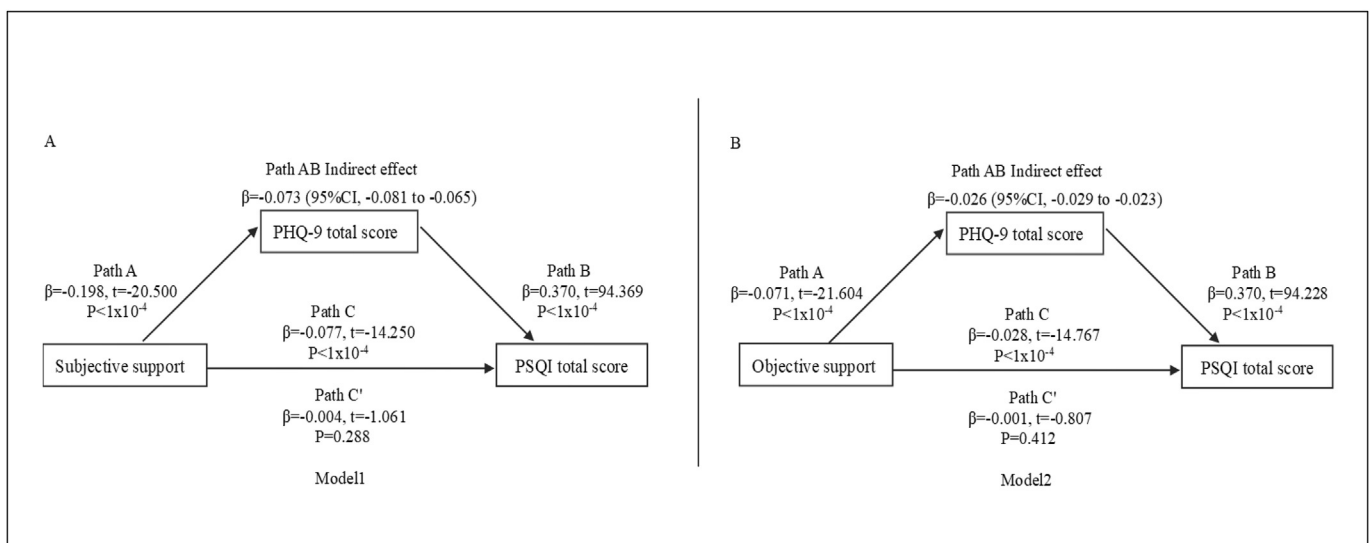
A

Path AB Indirect effect

β=-0.073 (95%CI, -0.081 to -0.065)

PHQ-9 total score

Path A
β=-0.198, t=-20.500
P<1x10$^{-4}$

Path B
β=0.370, t=94.369
P<1x10$^{-4}$

Path C
β=-0.077, t=-14.250
P<1x10$^{-4}$

Subjective support

PSQI total score

Path C'
β=-0.004, t=-1.061
P=0.288

Model1

B

Path AB Indirect effect

β=-0.026 (95%CI, -0.029 to -0.023)

PHQ-9 total score

Path A
β=-0.071, t=-21.604
P<1x10$^{-4}$

Path B
β=0.370, t=94.228
P<1x10$^{-4}$

Path C
β=-0.028, t=-14.767
P<1x10$^{-4}$

Objective support

PSQI total score

Path C'
β=-0.001, t=-0.807
P=0.412

Model2